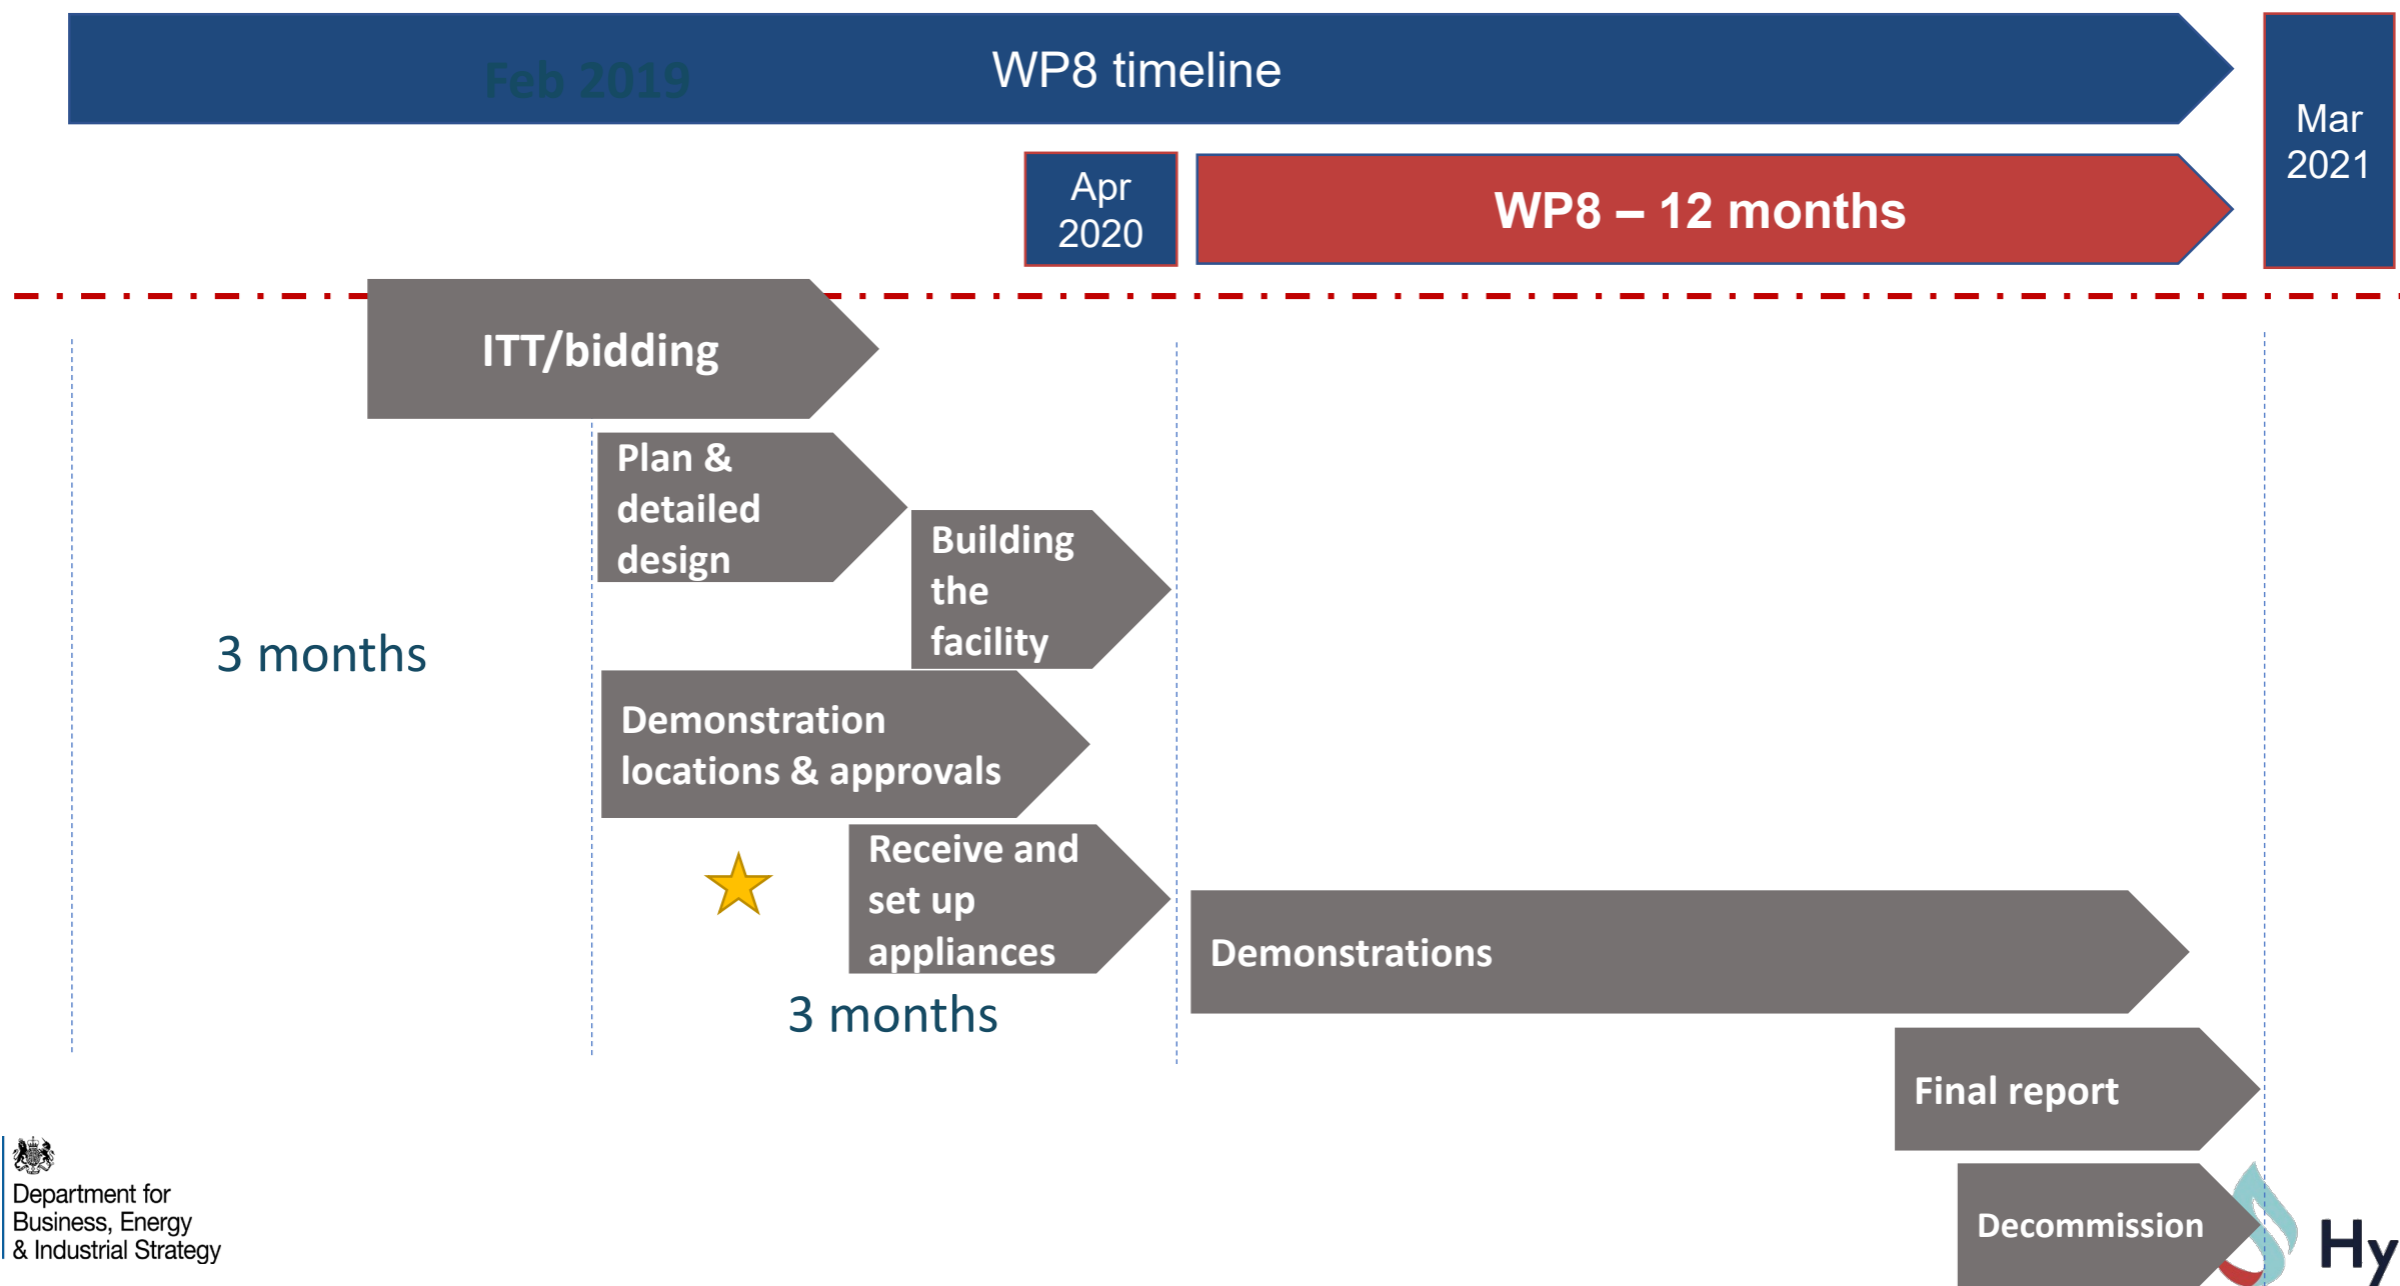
Feb 2019

WP8 timeline

Mar 2021

Apr 2020

WP8 – 12 months

ITT/bidding

Plan & detailed design

Building the facility

3 months

Demonstration locations & approvals

Receive and set up appliances

Demonstrations

3 months

Final report

Decommission

Department for Business, Energy & Industrial Strategy

Hy